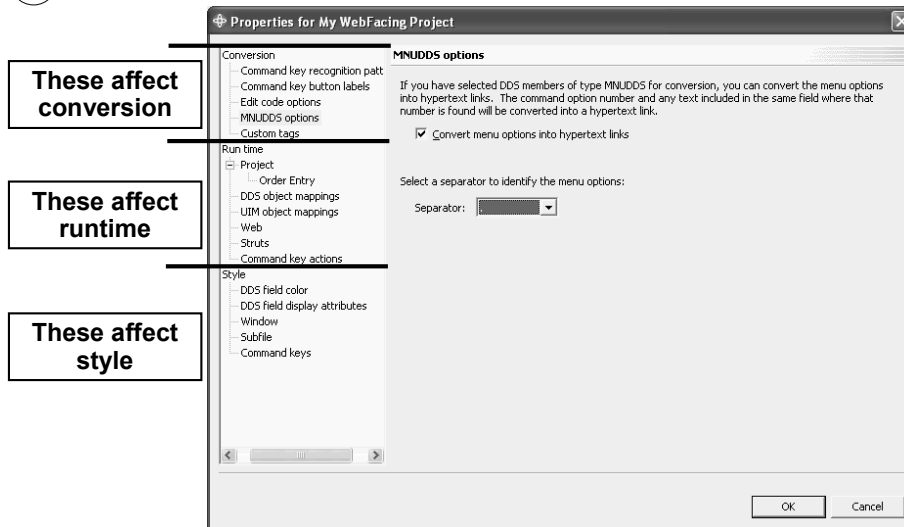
Properties for My WebFacing Project

These affect conversion

These affect runtime

These affect style

Conversion
Command key recognition patt
Command key button labels
Edit code options
MNUDDS options
Custom tags
Run time
Project
Order Entry
DDS object mappings
UIM object mappings
Web
Struts
Command key actions
Style
DDS field color
DDS field display attributes
Window
Subfile
Command keys

MNUDDS options

If you have selected DDS members of type MNUDDS for conversion, you can convert the menu options into hypertext links. The command option number and any text included in the same field where that number is found will be converted into a hypertext link.

☑ Convert menu options into hypertext links

Select a separator to identify the menu options:

Separator:

OK Cancel